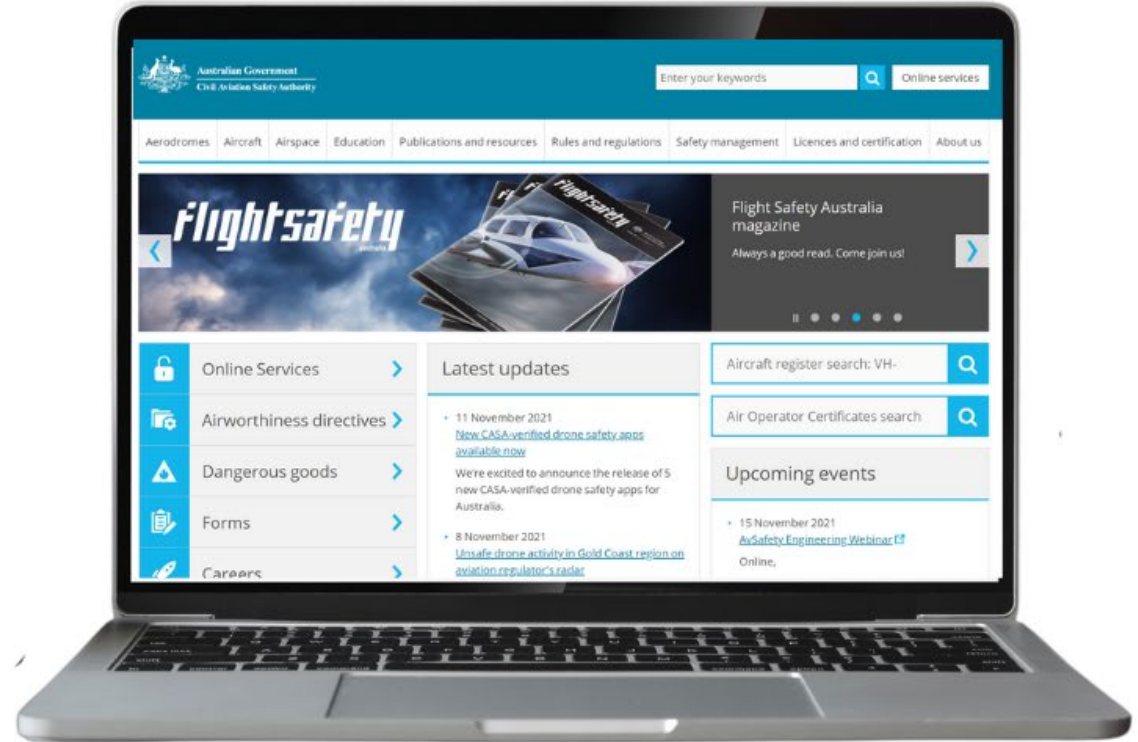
Australian Government
Civil Aviation Safety Authority

Enter your keywords

Online services

Aerodromes Aircraft Airspace Education Publications and resources Rules and regulations Safety management Licences and certification About us

flightsafety

Flight Safety Australia magazine

Always a good read. Come join us!

Online Services

Airworthiness directives

Dangerous goods

Forms

Careers

Latest updates

11 November 2021
New CASA-verified drone safety apps available now
We're excited to announce the release of 5 new CASA-verified drone safety apps for Australia.

8 November 2021
Unsafe drone activity in Gold Coast region on aviation regulator's radar

Aircraft register search: VH-

Air Operator Certificates search

Upcoming events

15 November 2021
AvSafety Engineering Webinar
Online,